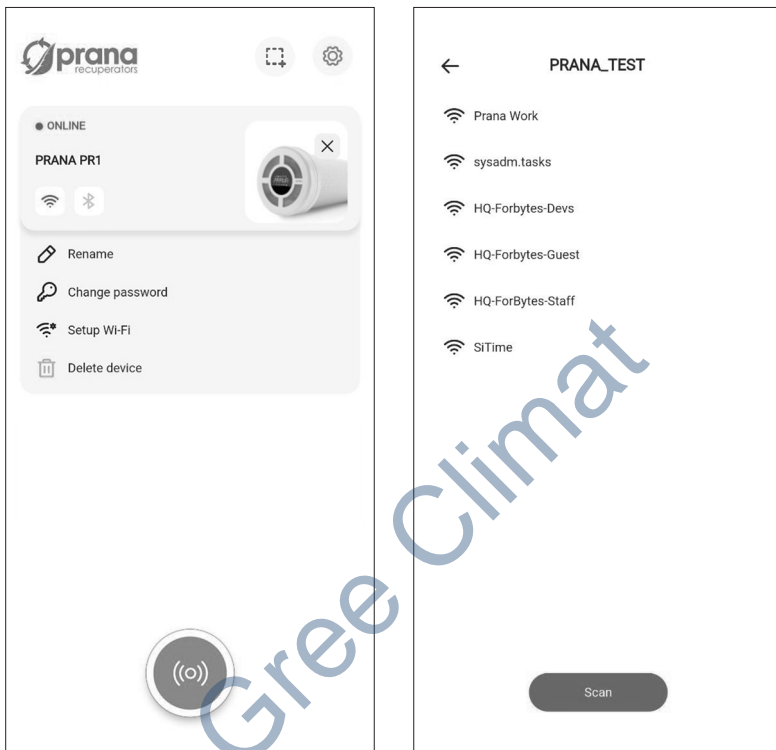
prana
recuperators

ONLINE

PRANA PR1

Rename

Change password

Setup Wi-Fi

Delete device

PRANA_TEST

Prana Work

sysadm.tasks

HQ-Forbytes-Devs

HQ-Forbytes-Guest

HQ-ForBytes-Staff

SiTime

Scan

Gree Climat